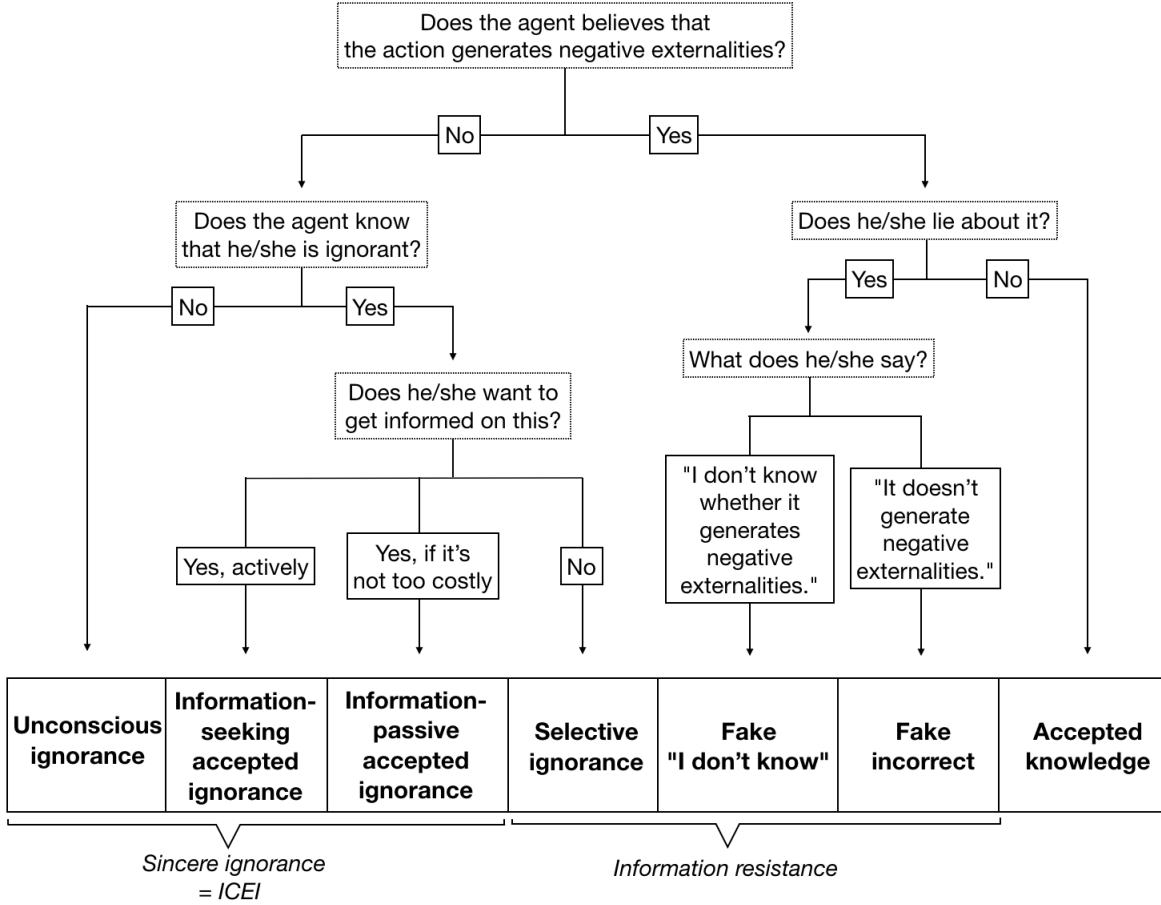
Does the agent believes that the action generates negative externalities?

No

Yes

Does the agent know that he/she is ignorant?

Does he/she lie about it?

No

Yes

Yes

No

Does he/she want to get informed on this?

What does he/she say?

Yes, actively

Yes, if it's not too costly

No

"I don't know whether it generates negative externalities."

"It doesn't generate negative externalities."

| Unconscious ignorance | Information-seeking accepted ignorance | Information-passive accepted ignorance | Selective ignorance | Fake "I don't know" | Fake incorrect | Accepted knowledge |
|---|---|---|---|---|---|---|

Sincere ignorance = ICEI

Information resistance